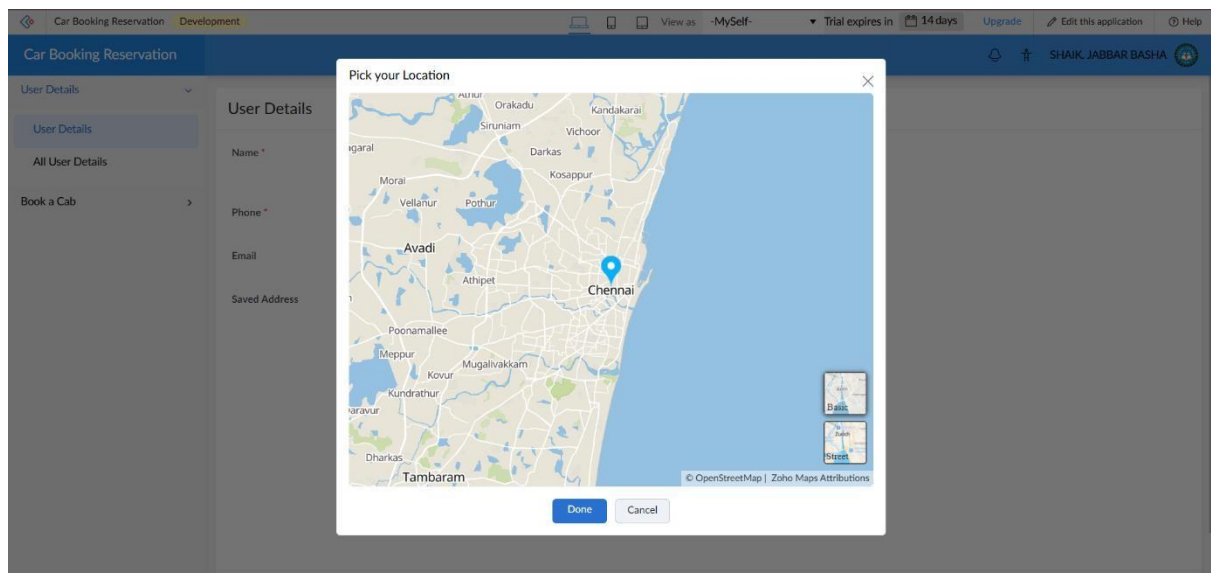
Car Booking Reservation Development

View as -MySelf-

Trial expires in 14 days

Upgrade

Edit this application

Help

Car Booking Reservation

SHAIK. JABBAR BASHA

User Details

User Details

All User Details

Book a Cab

User Details

Name *

Phone *

Email

Saved Address

Pick your Location

Athur
Orakadu
Kandakarai
Siruniam
Vichoor
agaral
Darkas
Kosappur
Morai
Vellanur
Pothur
Avadi
Athipet
Chennai
Poonamallee
Meppur
Mugalivakkam
Kovur
Kundrathur
aravur
Dharkas
Tambaram

Basic

Street

© OpenStreetMap | Zoho Maps Attributions

Done

Cancel